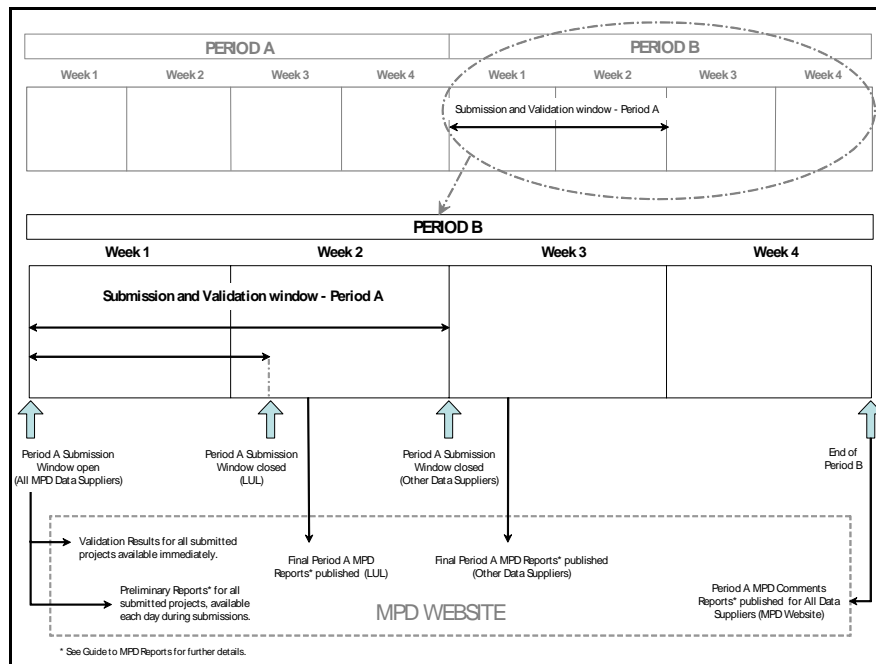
PERIOD A

PERIOD B

Week 1 Week 2 Week 3 Week 4 Week 1 Week 2 Week 3 Week 4

Submission and Validation window - Period A

PERIOD B

Week 1 Week 2 Week 3 Week 4

Submission and Validation window - Period A

Period A Submission Window open (All MPD Data Suppliers)

Period A Submission Window closed (LUL)

Period A Submission Window closed (Other Data Suppliers)

End of Period B

Validation Results for all submitted projects available immediately.

Preliminary Reports* for all submitted projects, available each day during submissions.

Final Period A MPD Reports* published (LUL)

Final Period A MPD Reports* published (Other Data Suppliers)

MPD WEBSITE

Period A MPD Comments Reports* published for All Data Suppliers (MPD Website)

* See Guide to MPD Reports for further details.